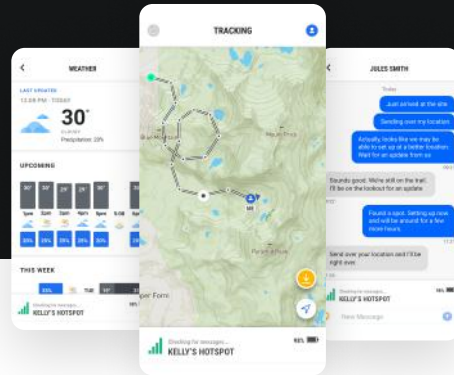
WEATHER

LAST UPDATED
12:08 PM - TODAY

30°
CLOUDY
Precipitation: 20%

UPCOMING

30°
30°
29°
29°
30°

1pm
2pm
3pm
4pm
5pm
6:08

33%
33%
20%
25%
33%

THIS WEEK

TUE

Checking for messages...
KELLY'S HOTSPOT

TRACKING

Checking for messages...
KELLY'S HOTSPOT
93%

JULES SMITH

Today

Just arrived at the site

Sending over my location

Actually, looks like we may be able to set up at a better location. Wait for an update from us

Sounds good. We're still on the trail. I'll be on the lookout for an update

Found a spot. Setting up now and will be around for a few more hours.

Send over your location and I'll be right over

Checking for messages...
KELLY'S HOTSPOT
96%

New Message